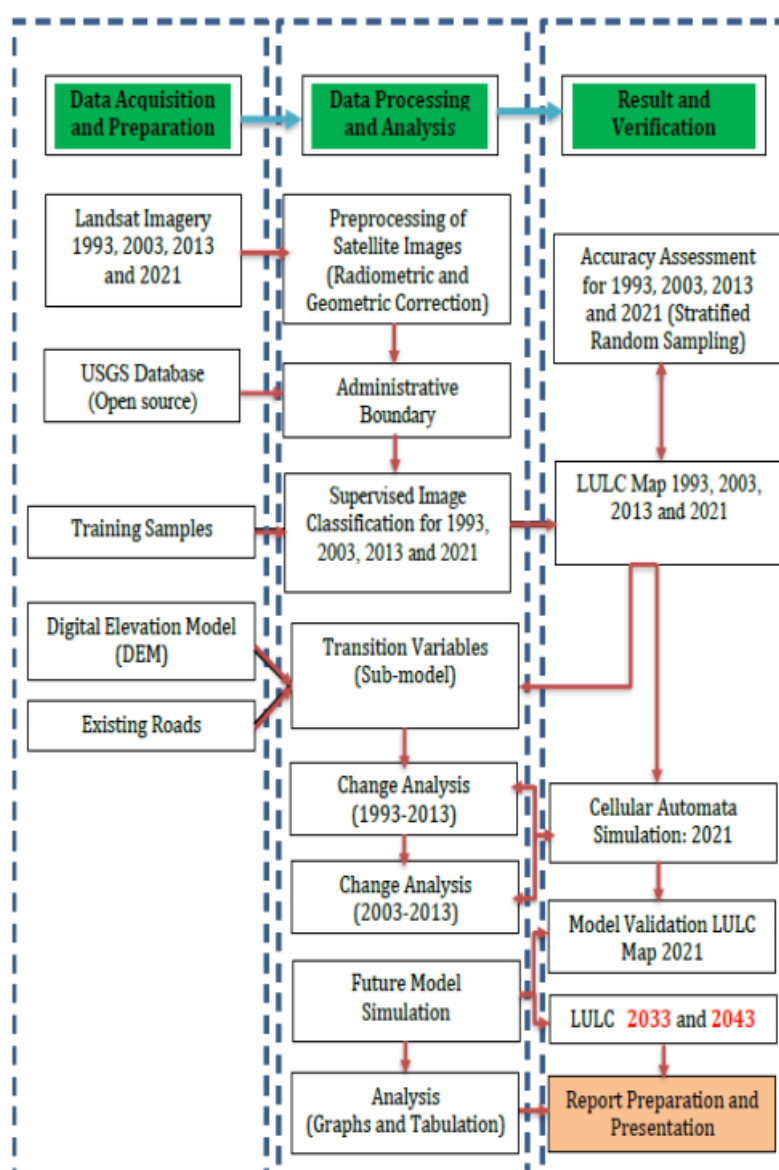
Data Acquisition and Preparation

Data Processing and Analysis

Result and Verification

Landsat Imagery 1993, 2003, 2013 and 2021

Preprocessing of Satellite Images (Radiometric and Geometric Correction)

Accuracy Assessment for 1993, 2003, 2013 and 2021 (Stratified Random Sampling)

USGS Database (Open source)

Administrative Boundary

Training Samples

Supervised Image Classification for 1993, 2003, 2013 and 2021

LULC Map 1993, 2003, 2013 and 2021

Digital Elevation Model (DEM)

Transition Variables (Sub-model)

Existing Roads

Change Analysis (1993-2013)

Cellular Automata Simulation: 2021

Change Analysis (2003-2013)

Model Validation LULC Map 2021

Future Model Simulation

LULC 2033 and 2043

Analysis (Graphs and Tabulation)

Report Preparation and Presentation